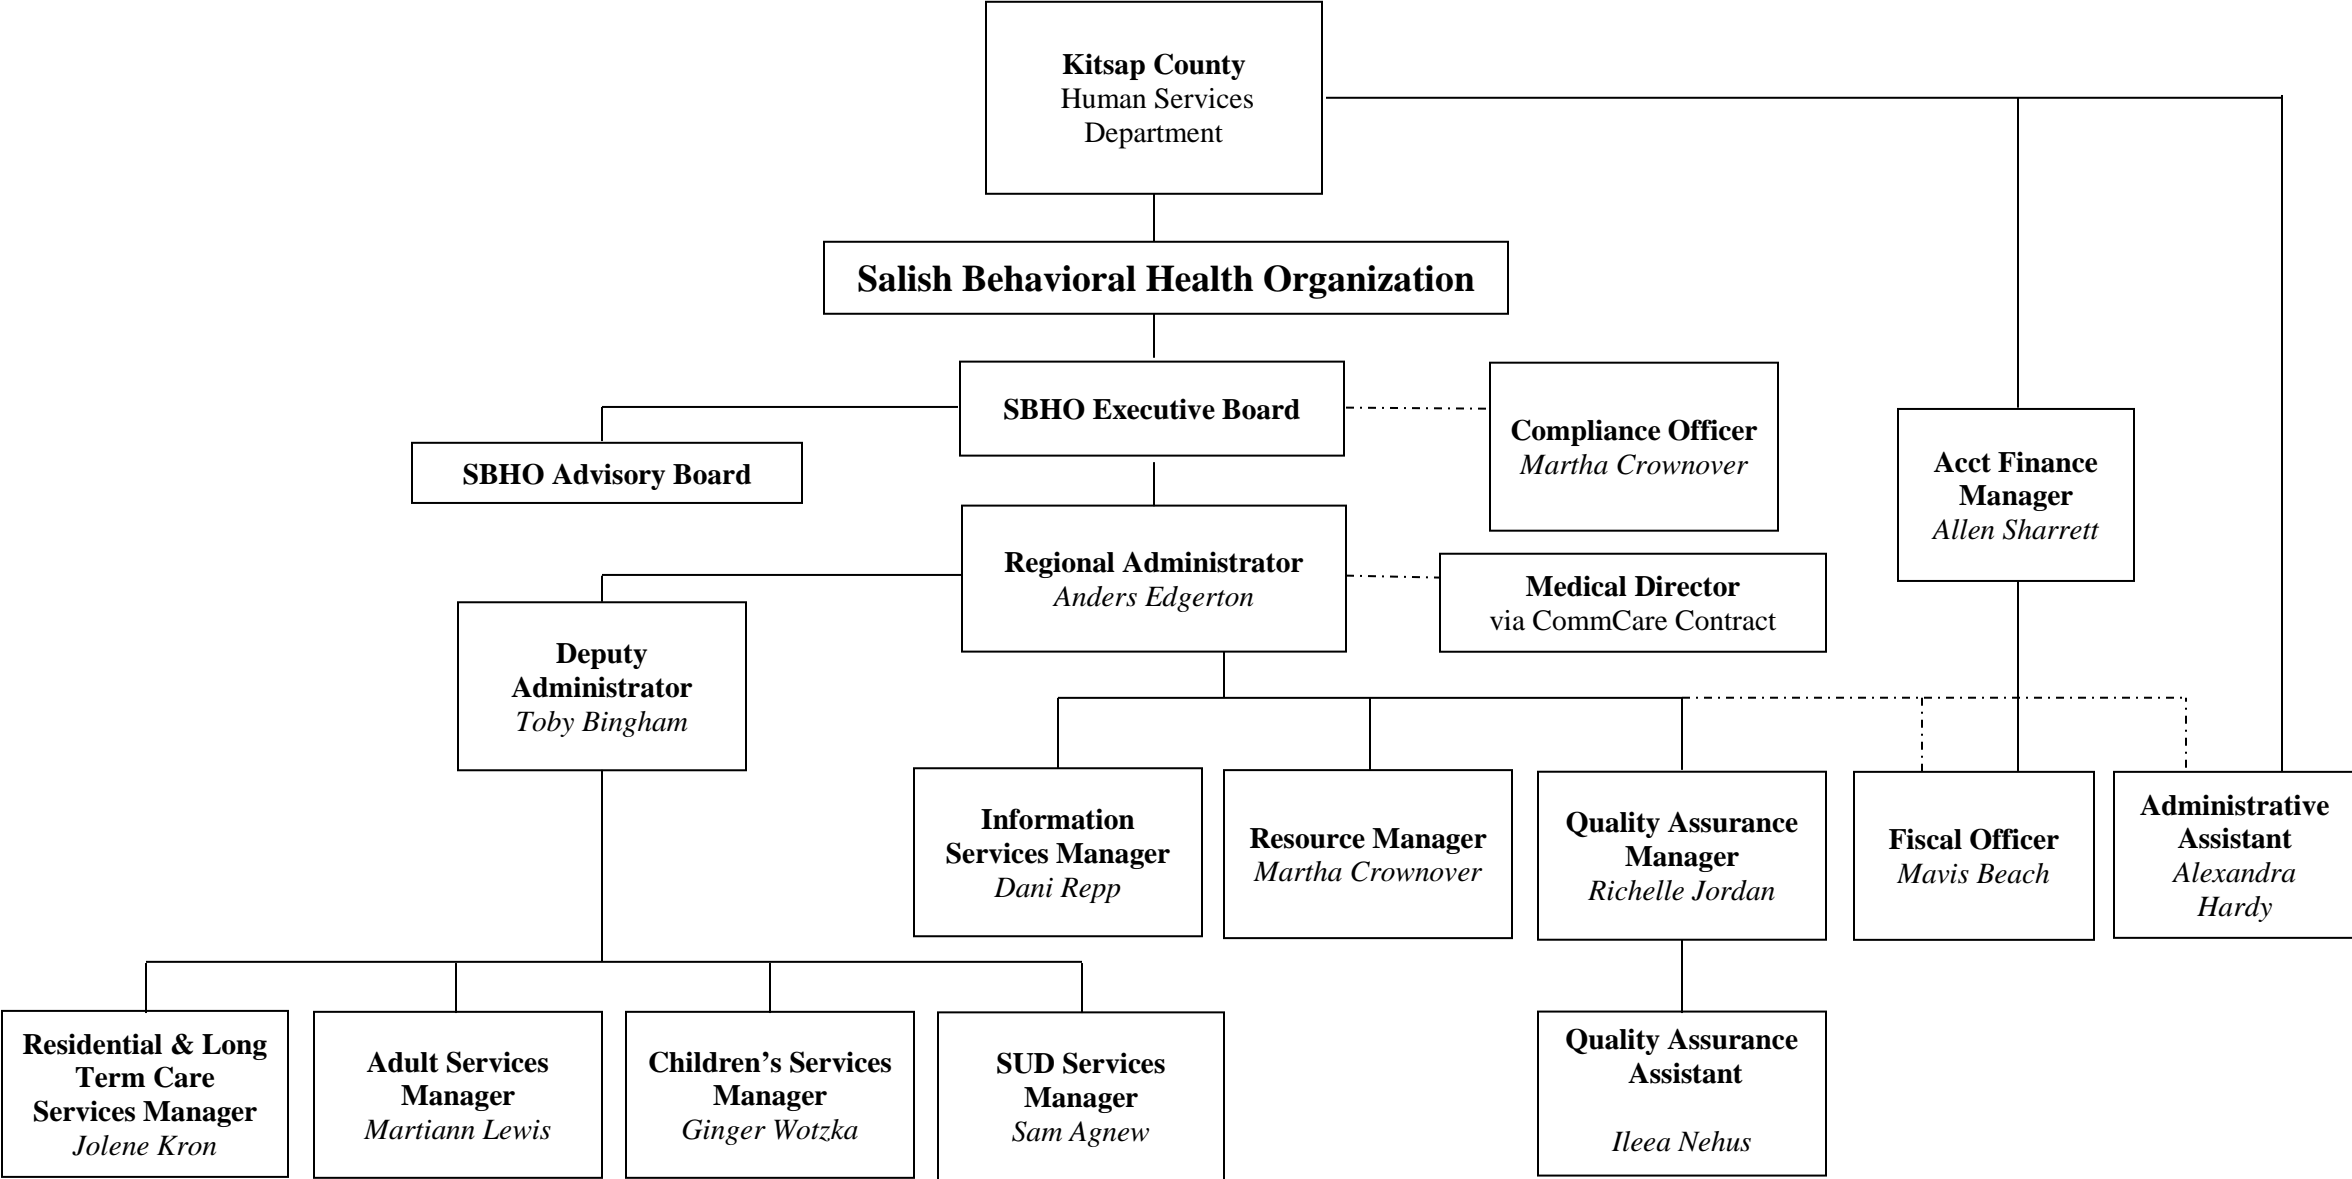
**Kitsap County**
Human Services Department

**Salish Behavioral Health Organization**

**SBHO Executive Board**

**SBHO Advisory Board**

**Compliance Officer**
*Martha Crownover*

**Acct Finance Manager**
*Allen Sharrett*

**Regional Administrator**
*Anders Edgerton*

**Medical Director**
via CommCare Contract

**Deputy Administrator**
*Toby Bingham*

**Information Services Manager**
*Dani Repp*

**Resource Manager**
*Martha Crownover*

**Quality Assurance Manager**
*Richelle Jordan*

**Fiscal Officer**
*Mavis Beach*

**Administrative Assistant**
*Alexandra Hardy*

**Residential & Long Term Care Services Manager**
*Jolene Kron*

**Adult Services Manager**
*Martiann Lewis*

**Children's Services Manager**
*Ginger Wotzka*

**SUD Services Manager**
*Sam Agnew*

**Quality Assurance Assistant**
*Ileea Nehus*